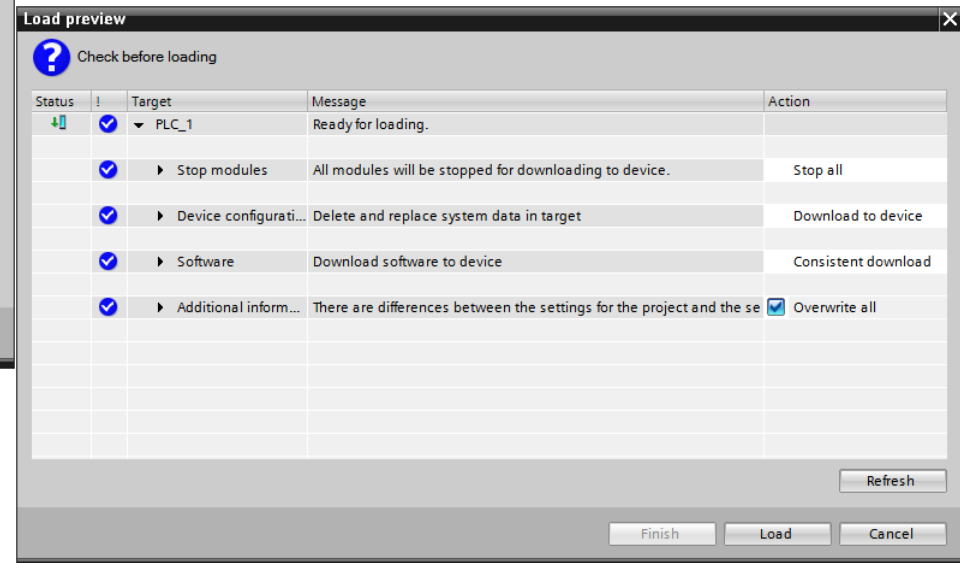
Load preview

Check before loading

| Status | ! | Target | Message | Action |
|---|---|---|---|---|
| | | PLC_1 | Ready for loading. | |
| | | Stop modules | All modules will be stopped for downloading to device. | Stop all |
| | | Device configurati... | Delete and replace system data in target | Download to device |
| | | Software | Download software to device | Consistent download |
| | | Additional inform... | There are differences between the settings for the project and the se | Overwrite all |

Refresh

Finish Load Cancel